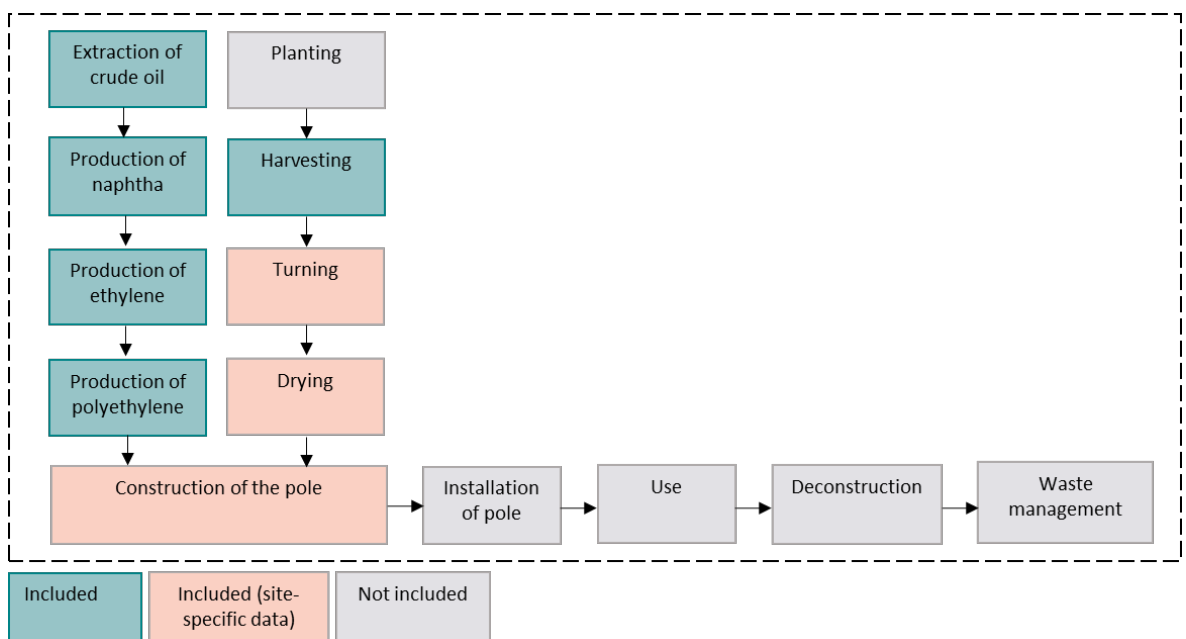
Extraction of crude oil

Production of naphtha

Production of ethylene

Production of polyethylene

Planting

Harvesting

Turning

Drying

Construction of the pole

Installation of pole

Use

Deconstruction

Waste management

Included

Included (site-specific data)

Not included